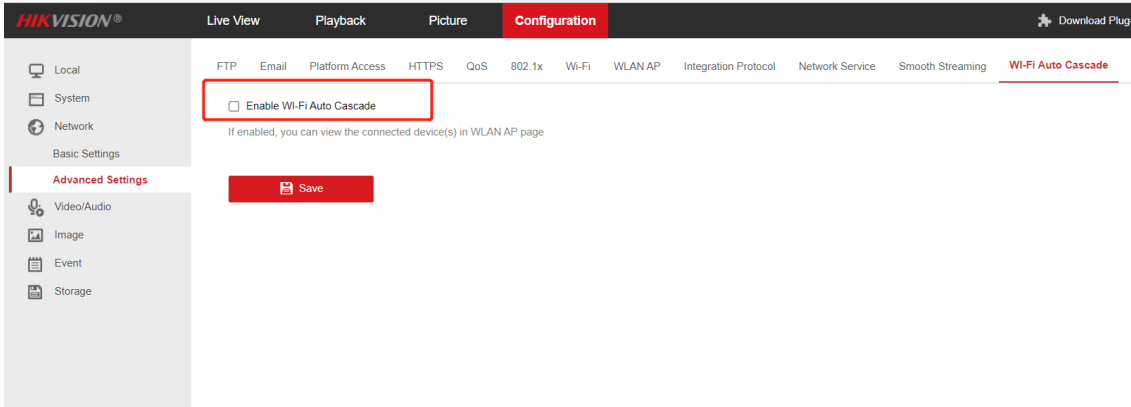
HIKVISION®

Live View
Playback
Picture
Configuration
Download Plug

Local
System
Network
Basic Settings
Advanced Settings
Video/Audio
Image
Event
Storage

FTP
Email
Platform Access
HTTPS
QoS
802.1x
Wi-Fi
WLAN AP
Integration Protocol
Network Service
Smooth Streaming
Wi-Fi Auto Cascade

Enable Wi-Fi Auto Cascade

If enabled, you can view the connected device(s) in WLAN AP page

Save